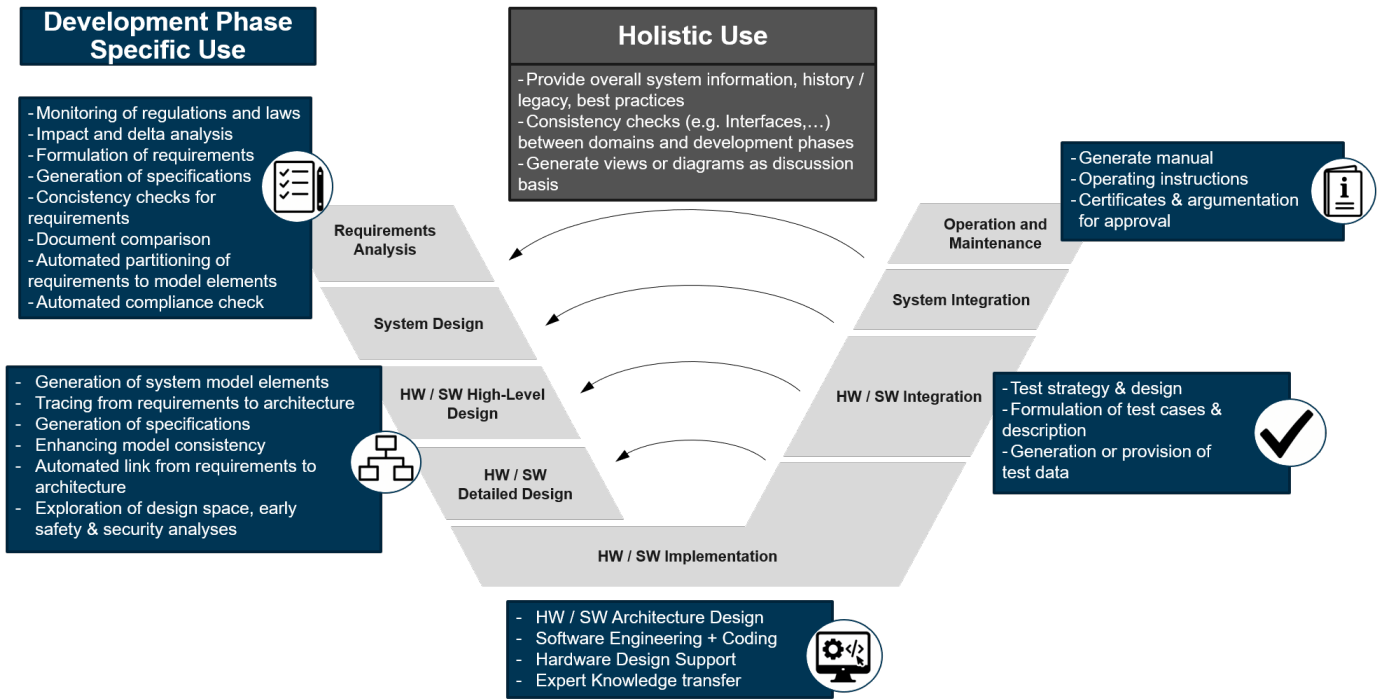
Development Phase Specific Use

Holistic Use

- Provide overall system information, history / legacy, best practices
- Consistency checks (e.g. Interfaces,…) between domains and development phases
- Generate views or diagrams as discussion basis

- Monitoring of regulations and laws
- Impact and delta analysis
- Formulation of requirements
- Generation of specifications
- Concistency checks for requirements
- Document comparison
- Automated partitioning of requirements to model elements
- Automated compliance check

- Generate manual
- Operating instructions
- Certificates & argumentation for approval

Requirements Analysis

Operation and Maintenance

System Design

System Integration

HW / SW High-Level Design

HW / SW Integration

HW / SW Detailed Design

HW / SW Implementation

- Generation of system model elements
- Tracing from requirements to architecture
- Generation of specifications
- Enhancing model consistency
- Automated link from requirements to architecture
- Exploration of design space, early safety & security analyses

- Test strategy & design
- Formulation of test cases & description
- Generation or provision of test data

- HW / SW Architecture Design
- Software Engineering + Coding
- Hardware Design Support
- Expert Knowledge transfer